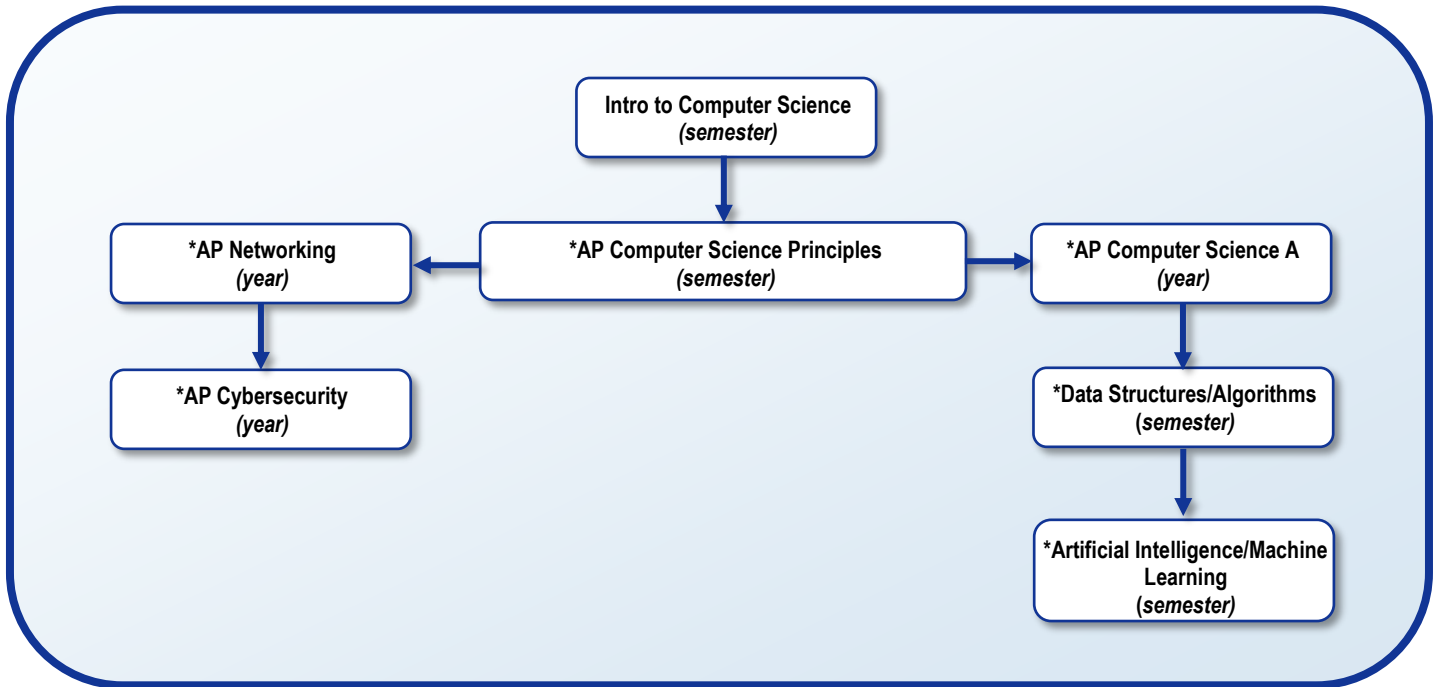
Intro to Computer Science
(semester)

*AP Networking
(year)

*AP Computer Science Principles
(semester)

*AP Computer Science A
(year)

*AP Cybersecurity
(year)

*Data Structures/Algorithms
(semester)

*Artificial Intelligence/Machine Learning
(semester)